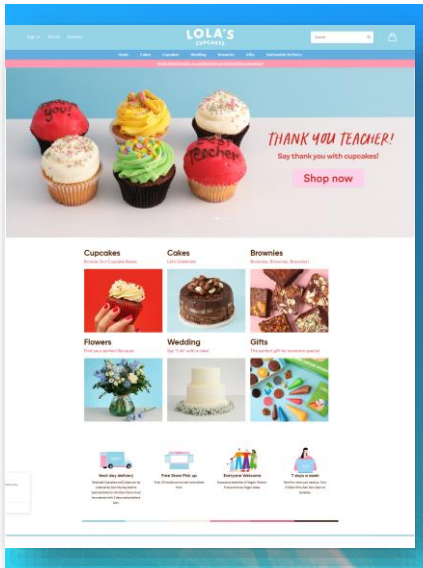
Sign in About Delivery

LOLA'S CUPCAKES

Search

Home Cakes Cupcakes Wedding Brownies Gifts Nationwide Delivery

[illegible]

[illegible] Teacher

THANK YOU TEACHER!

Say thank you with cupcakes!

Shop now

Cupcakes
Browse Our Cupcake Boxes

Cakes
Lola's Cakes

Brownies
Brownies, Brownies, Brownies!

Flowers
Pick your perfect Bouquet

Wedding
Say "I do" with a cake!

Gifts
The perfect gift for someone special

Next day delivery
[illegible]

Free Store Pick up
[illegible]

Everyone Welcome
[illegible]

7 days a week
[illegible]